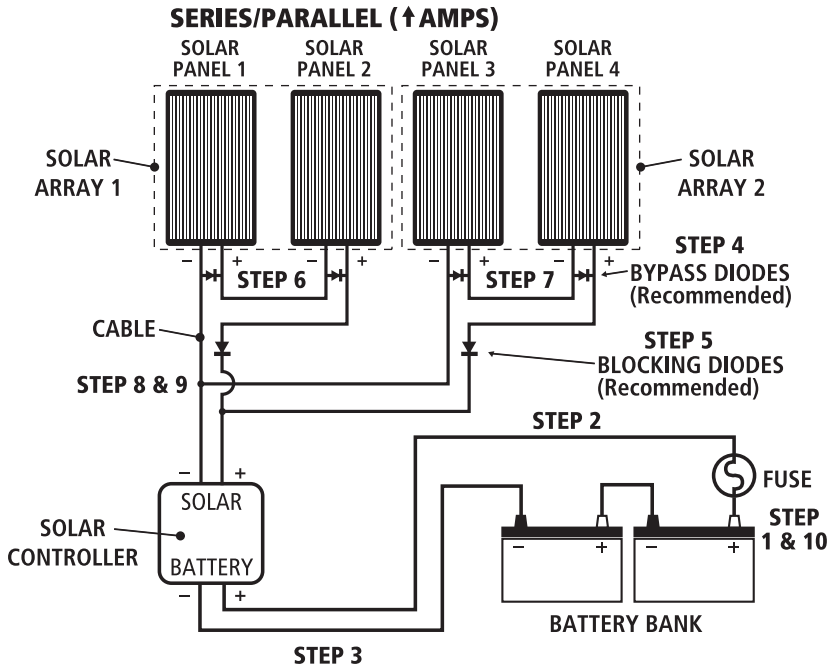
SERIES/PARALLEL (↑AMPS)

SOLAR PANEL 1

SOLAR PANEL 2

SOLAR PANEL 3

SOLAR PANEL 4

SOLAR ARRAY 1

SOLAR ARRAY 2

– +

– +

– +

– +

STEP 6

STEP 7

STEP 4
BYPASS DIODES
(Recommended)

CABLE

STEP 5
BLOCKING DIODES
(Recommended)

STEP 8 & 9

STEP 2

– +

SOLAR

SOLAR CONTROLLER

BATTERY

– +

FUSE

STEP 1 & 10

– +

– +

BATTERY BANK

STEP 3